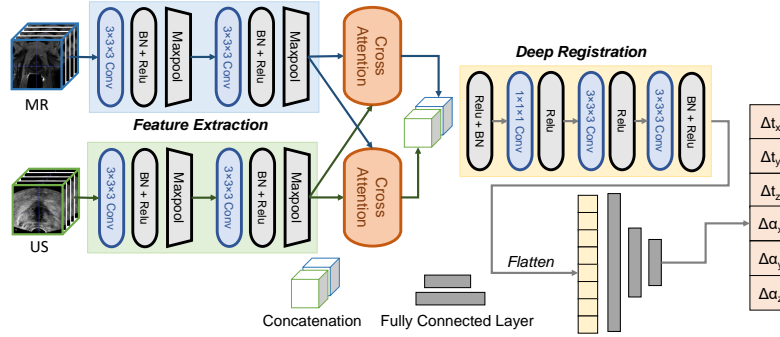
MR

3×3×3 Conv
BN + Relu
Maxpool
3×3×3 Conv
BN + Relu
Maxpool

Cross Attention

Feature Extraction

US

3×3×3 Conv
BN + Relu
Maxpool
3×3×3 Conv
BN + Relu
Maxpool

Cross Attention

Deep Registration

Relu + BN
1×1×1 Conv
Relu
3×3×3 Conv
Relu
3×3×3 Conv
BN + Relu

Flatten

$\Delta t_x$
$\Delta t_y$
$\Delta t_z$
$\Delta \alpha$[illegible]
$\Delta \alpha$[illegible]
$\Delta \alpha$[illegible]

Concatenation
Fully Connected Layer